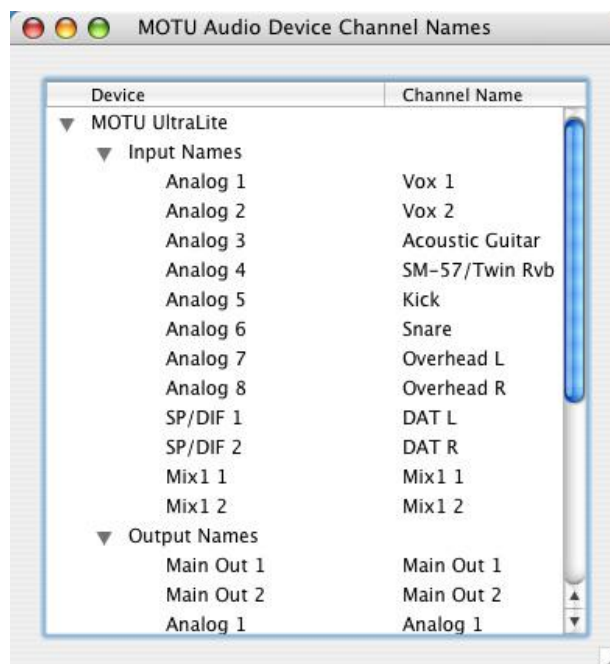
MOTU Audio Device Channel Names

| Device | Channel Name |
|---|---|
| MOTU UltraLite | |
| Input Names | |
| Analog 1 | Vox 1 |
| Analog 2 | Vox 2 |
| Analog 3 | Acoustic Guitar |
| Analog 4 | SM-57/Twin Rvb |
| Analog 5 | Kick |
| Analog 6 | Snare |
| Analog 7 | Overhead L |
| Analog 8 | Overhead R |
| SP/DIF 1 | DAT L |
| SP/DIF 2 | DAT R |
| Mix1 1 | Mix1 1 |
| Mix1 2 | Mix1 2 |
| Output Names | |
| Main Out 1 | Main Out 1 |
| Main Out 2 | Main Out 2 |
| Analog 1 | Analog 1 |